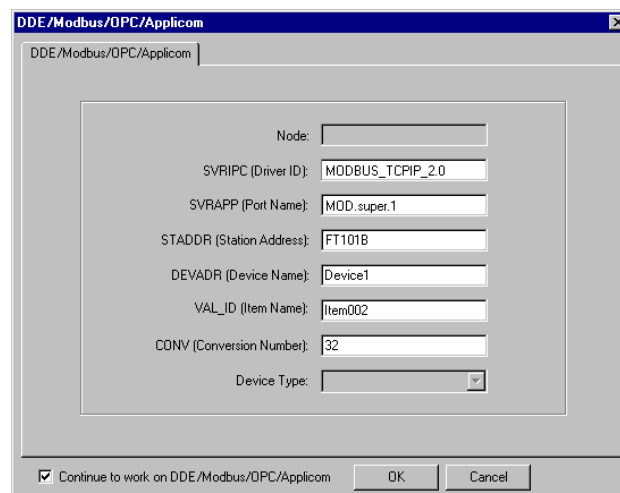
DDE/Modbus/OPC/Applicom

DDE/Modbus/OPC/Applicom

Node:

SVRIPC (Driver ID): MODBUS_TCPIP_2.0

SVRAPP (Port Name): MOD.super.1

STADDR (Station Address): FT101B

DEVADR (Device Name): Device1

VAL_ID (Item Name): Item002

CONV (Conversion Number): 32

Device Type:

☑ Continue to work on DDE/Modbus/OPC/Applicom

OK

Cancel